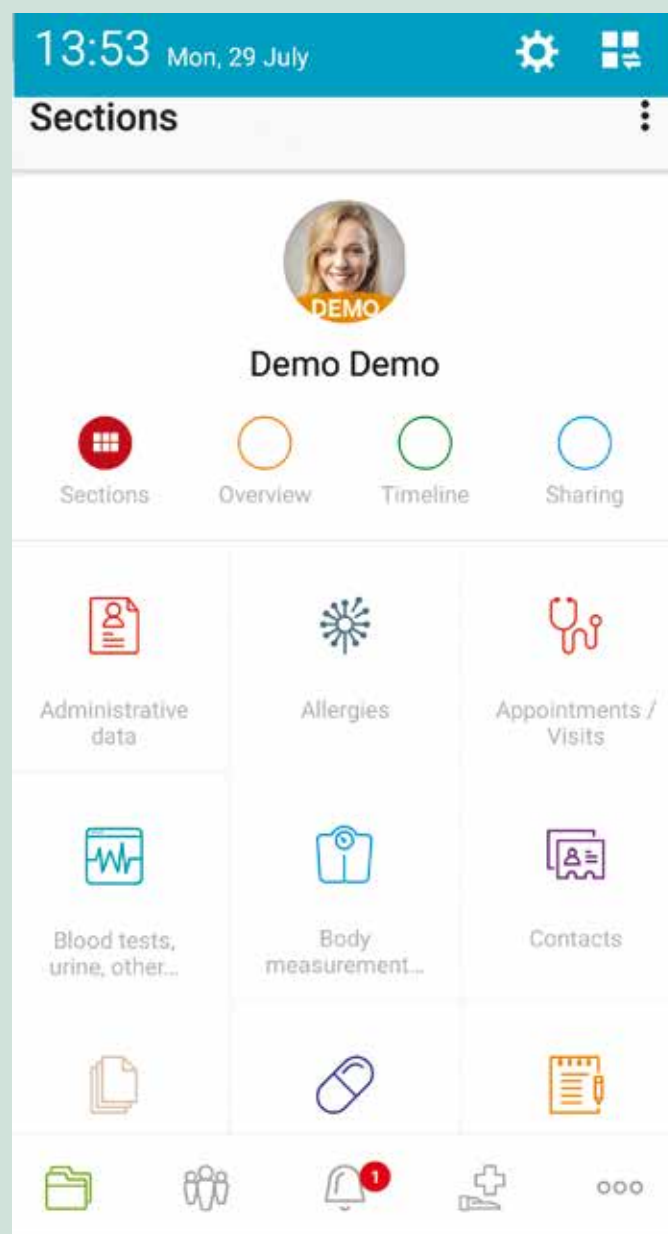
13:53 Mon, 29 July

Sections

DEMO

Demo Demo

Sections Overview Timeline Sharing

Administrative data

Allergies

Appointments / Visits

Blood tests, urine, other...

Body measurement...

Contacts

1

ooo